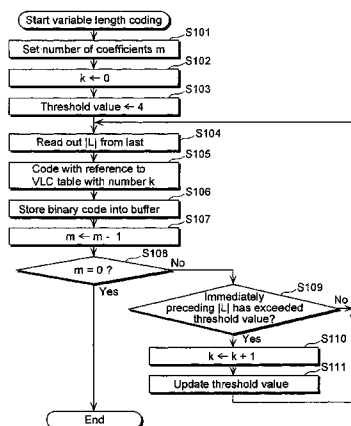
Start variable length coding

S101
Set number of coefficients m

S102
k ← 0

S103
Threshold value ← 4

S104
Read out |L| from last

S105
Code with reference to VLC table with number k

S106
Store binary code into buffer

S107
m ← m - 1

S108
m = 0 ?
No
Yes

S109
Immediately preceding |L| has exceeded threshold value?
No
Yes

S110
k ← k + 1

S111
Update threshold value

End